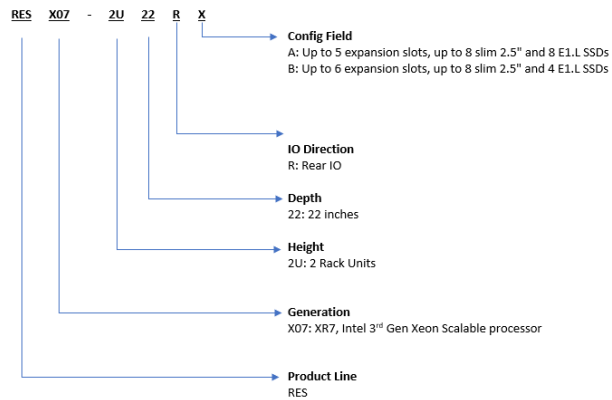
RES X07 - 2U 22 R X

Config Field
A: Up to 5 expansion slots, up to 8 slim 2.5" and 8 E1.L SSDs
B: Up to 6 expansion slots, up to 8 slim 2.5" and 4 E1.L SSDs

IO Direction
R: Rear IO

Depth
22: 22 inches

Height
2U: 2 Rack Units

Generation
X07: XR7, Intel 3$^{rd}$ Gen Xeon Scalable processor

Product Line
RES